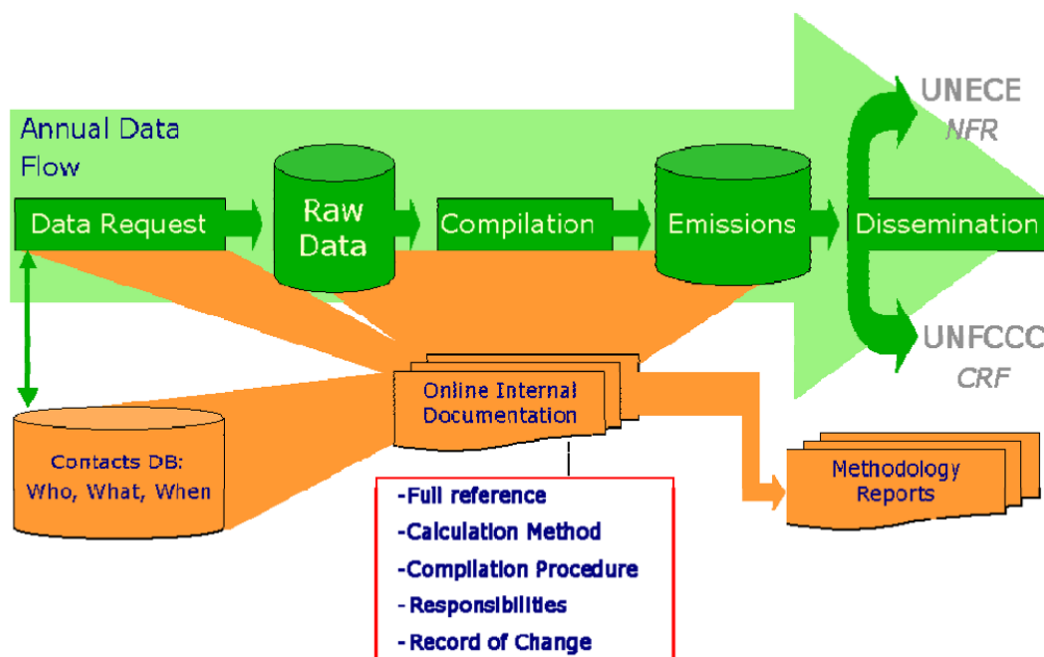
Annual Data Flow

Data Request

Raw Data

Compilation

Emissions

Dissemination

UNECE
NFR

UNFCCC
CRF

Online Internal Documentation

Contacts DB:
Who, What, When

Methodology Reports

-Full reference
-Calculation Method
-Compilation Procedure
-Responsibilities
-Record of Change